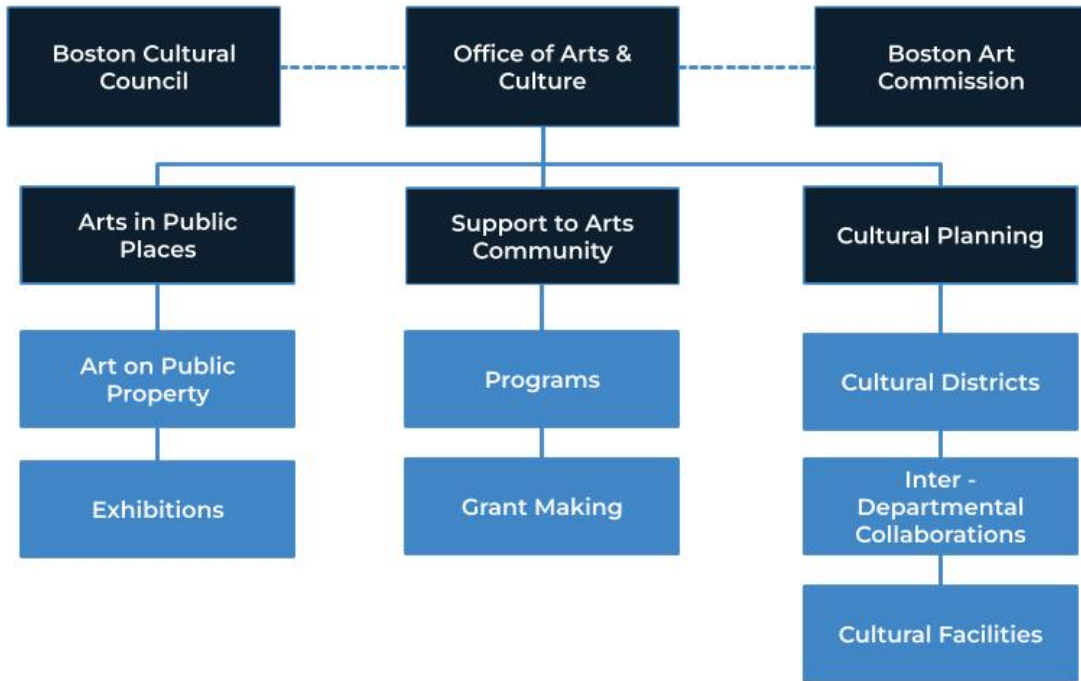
Boston Cultural Council

Office of Arts & Culture

Boston Art Commission

Arts in Public Places

Support to Arts Community

Cultural Planning

Art on Public Property

Exhibitions

Programs

Grant Making

Cultural Districts

Inter - Departmental Collaborations

Cultural Facilities